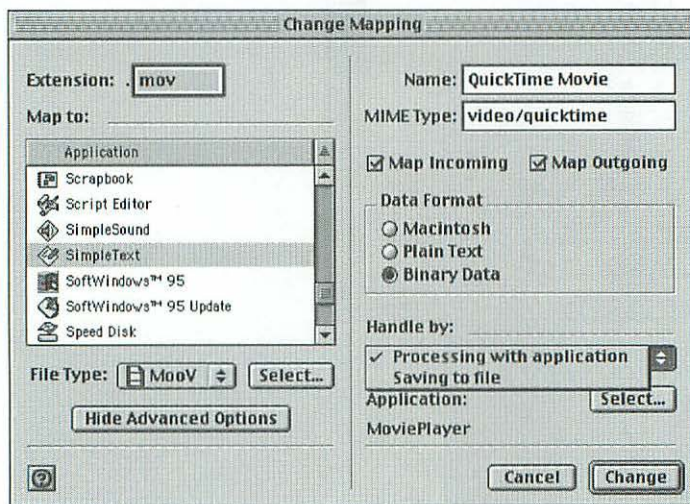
Change Mapping

Extension: .mov

Map to:

Application

Scrapbook

Script Editor

SimpleSound

SimpleText

SoftWindows™ 95

SoftWindows™ 95 Update

Speed Disk

File Type: MooV

Select...

Hide Advanced Options

Name: QuickTime Movie

MIME Type: video/quicktime

Map Incoming

Map Outgoing

Data Format

Macintosh

Plain Text

Binary Data

Handle by:

✓ Processing with application

Saving to file

Application:

Select...

MoviePlayer

Cancel

Change